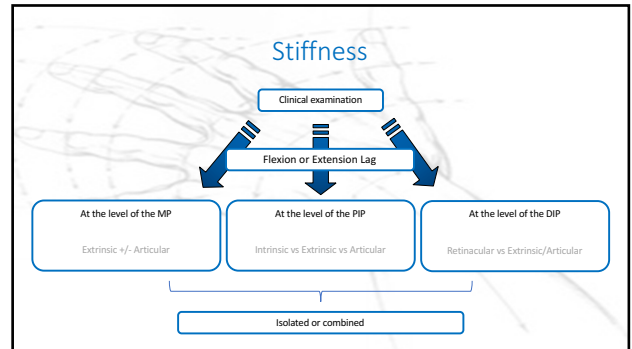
Stiffness

Clinical examination

Flexion or Extension Lag

At the level of the MP

Extrinsic +/- Articular

At the level of the PIP

Intrinsic vs Extrinsic vs Articular

At the level of the DIP

Retinacular vs Extrinsic/Articular

Isolated or combined